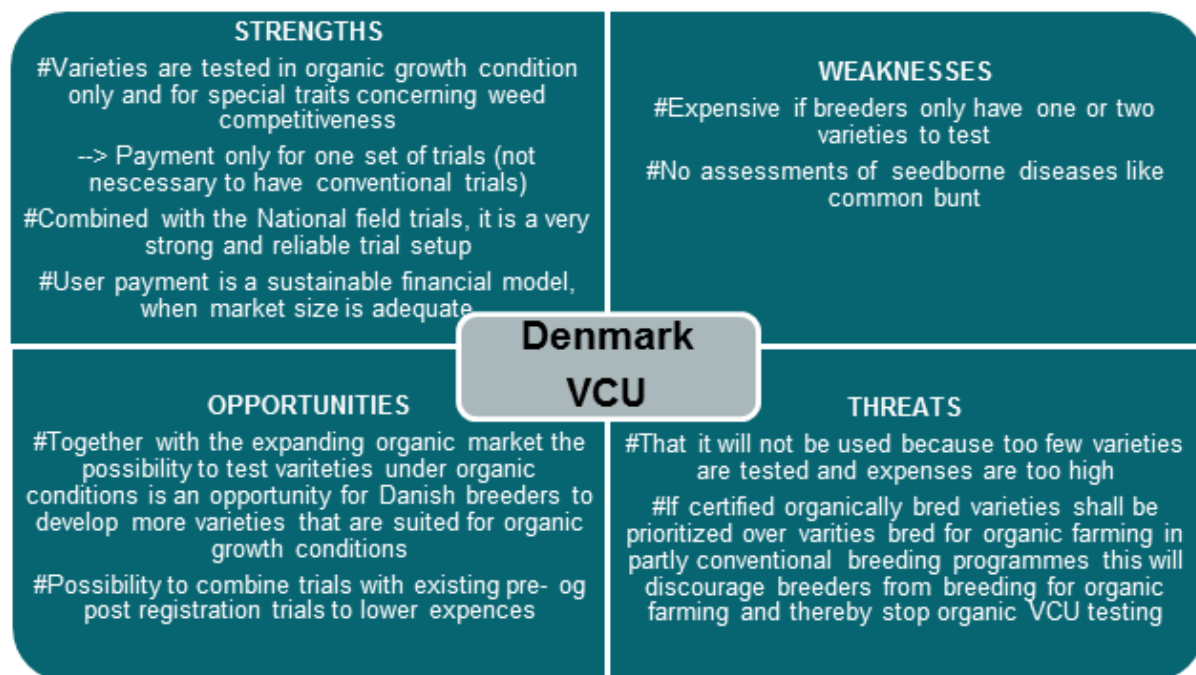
STRENGTHS

#Varieties are tested in organic growth condition only and for special traits concerning weed competitiveness

--> Payment only for one set of trials (not nescessary to have conventional trials)

#Combined with the National field trials, it is a very strong and reliable trial setup

#User payment is a sustainable financial model, when market size is adequate

WEAKNESSES

#Expensive if breeders only have one or two varieties to test

#No assessments of seedborne diseases like common bunt

Denmark VCU

OPPORTUNITIES

#Together with the expanding organic market the possibility to test varieties under organic conditions is an opportunity for Danish breeders to develop more varieties that are suited for organic growth conditions

#Possibility to combine trials with existing pre- og post registration trials to lower expences

THREATS

#That it will not be used because too few varieties are tested and expenses are too high

#If certified organically bred varieties shall be prioritized over varities bred for organic farming in partly conventional breeding programmes this will discourage breeders from breeding for organic farming and thereby stop organic VCU testing